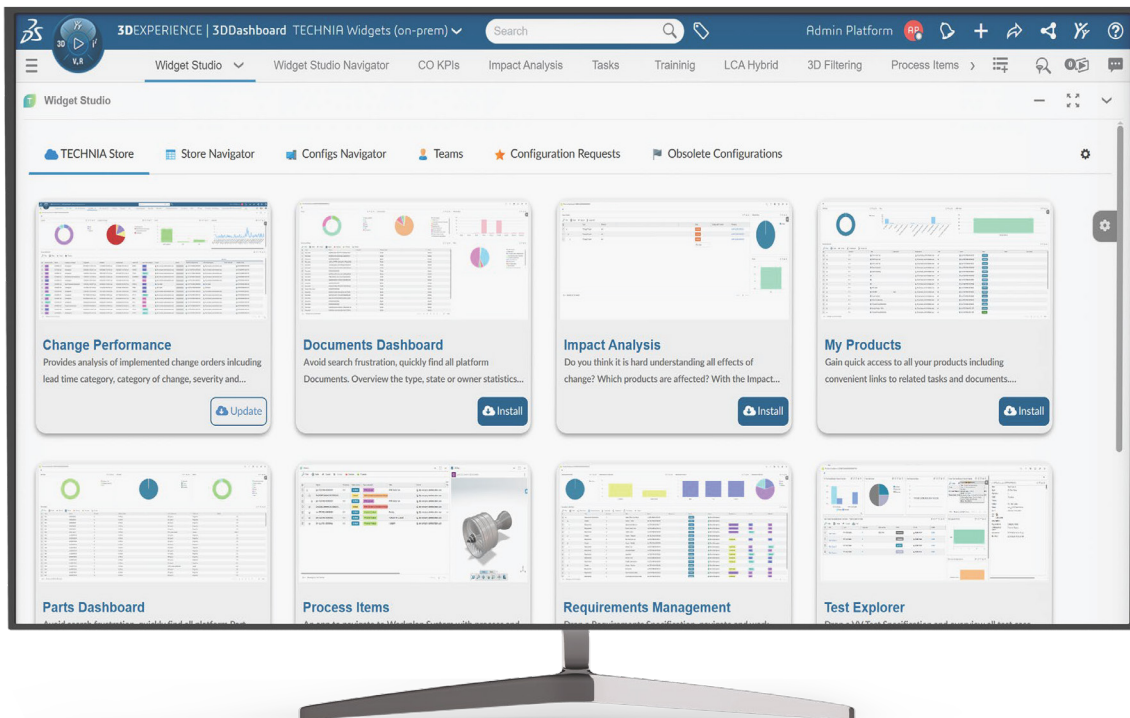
3DEXPERIENCE | 3DDashboard TECHNIA Widgets (on-prem)

Search

Admin Platform AP

Widget Studio Widget Studio Navigator CO KPIs Impact Analysis Tasks Traininig LCA Hybrid 3D Filtering Process Items

Widget Studio

TECHNIA Store Store Navigator Configs Navigator Teams Configuration Requests Obsolete Configurations

Change Performance
Provides analysis of implemented change orders inlcuding lead time category, category of change, severity and...
Update

Documents Dashboard
Avoid search frustration, quickly find all platform Documents. Overview the type, state or owner statistics...
Install

Impact Analysis
Do you think it is hard understanding all effects of change? Which products are affected? With the Impact...
Install

My Products
Gain quick access to all your products including convenient links to related tasks and documents....
Install

Parts Dashboard
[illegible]

Process Items
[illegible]

Requirements Management
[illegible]

Test Explorer
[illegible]